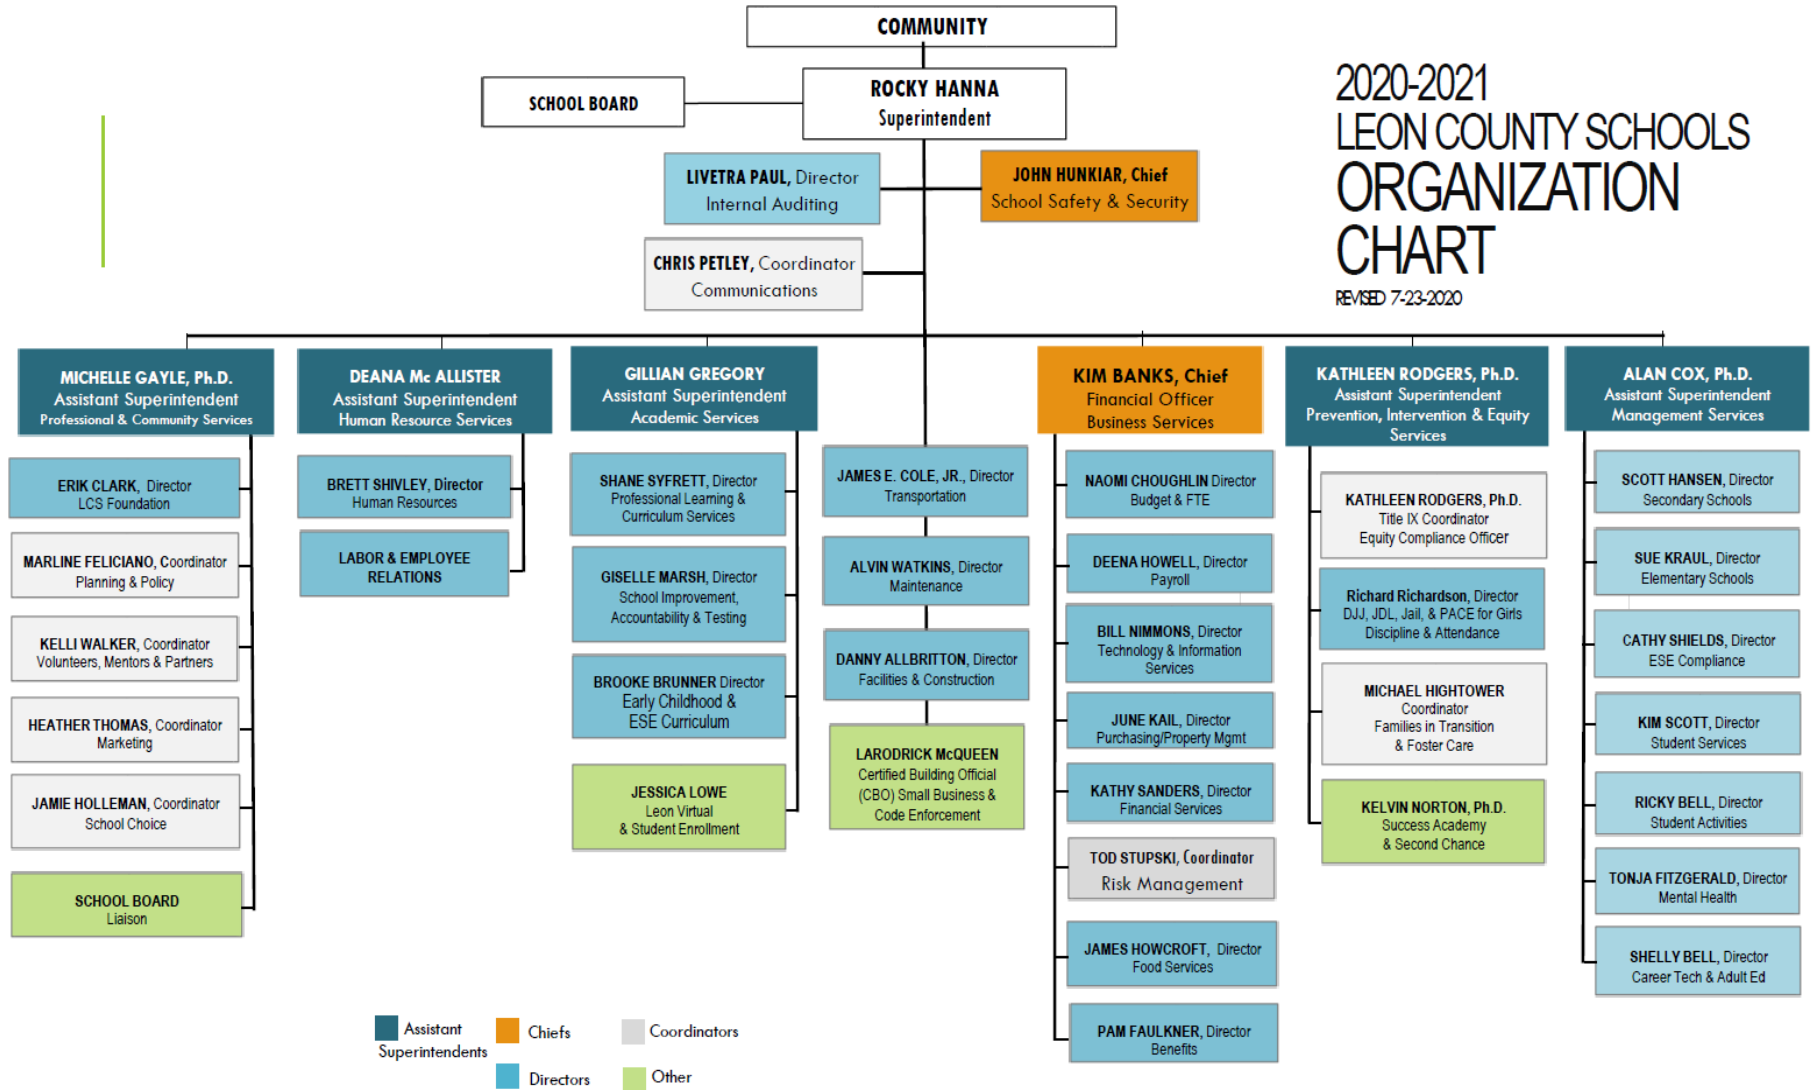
COMMUNITY

SCHOOL BOARD

ROCKY HANNA
Superintendent

2020-2021
LEON COUNTY SCHOOLS
ORGANIZATION
CHART
REVISED 7-23-2020

LIVETRA PAUL, Director
Internal Auditing

JOHN HUNKIAR, Chief
School Safety & Security

CHRIS PETLEY, Coordinator
Communications

MICHELLE GAYLE, Ph.D.
Assistant Superintendent
Professional & Community Services

ERIK CLARK, Director
LCS Foundation

MARLINE FELICIANO, Coordinator
Planning & Policy

KELLI WALKER, Coordinator
Volunteers, Mentors & Partners

HEATHER THOMAS, Coordinator
Marketing

JAMIE HOLLEMAN, Coordinator
School Choice

SCHOOL BOARD
Liaison

DEANA Mc ALLISTER
Assistant Superintendent
Human Resource Services

BRETT SHIVLEY, Director
Human Resources

LABOR & EMPLOYEE RELATIONS

GILLIAN GREGORY
Assistant Superintendent
Academic Services

SHANE SYFRETT, Director
Professional Learning & Curriculum Services

GISELLE MARSH, Director
School Improvement, Accountability & Testing

BROOKE BRUNNER Director
Early Childhood & ESE Curriculum

JESSICA LOWE
Leon Virtual & Student Enrollment

JAMES E. COLE, JR., Director
Transportation

ALVIN WATKINS, Director
Maintenance

DANNY ALLBRITTON, Director
Facilities & Construction

LARODRICK McQUEEN
Certified Building Official (CBO) Small Business & Code Enforcement

KIM BANKS, Chief
Financial Officer
Business Services

NAOMI CHOUGHLIN Director
Budget & FTE

DEENA HOWELL, Director
Payroll

BILL NIMMONS, Director
Technology & Information Services

JUNE KAIL, Director
Purchasing/Property Mgmt

KATHY SANDERS, Director
Financial Services

TOD STUPSKI, Coordinator
Risk Management

JAMES HOWCROFT, Director
Food Services

PAM FAULKNER, Director
Benefits

KATHLEEN RODGERS, Ph.D.
Assistant Superintendent
Prevention, Intervention & Equity Services

KATHLEEN RODGERS, Ph.D.
Title IX Coordinator
Equity Compliance Officer

Richard Richardson, Director
DJJ, JDL, Jail, & PACE for Girls
Discipline & Attendance

MICHAEL HIGHTOWER
Coordinator
Families in Transition & Foster Care

KELVIN NORTON, Ph.D.
Success Academy & Second Chance

ALAN COX, Ph.D.
Assistant Superintendent
Management Services

SCOTT HANSEN, Director
Secondary Schools

SUE KRAUL, Director
Elementary Schools

CATHY SHIELDS, Director
ESE Compliance

KIM SCOTT, Director
Student Services

RICKY BELL, Director
Student Activities

TONJA FITZGERALD, Director
Mental Health

SHELLY BELL, Director
Career Tech & Adult Ed

Assistant Superintendents
Chiefs
Coordinators
Directors
Other